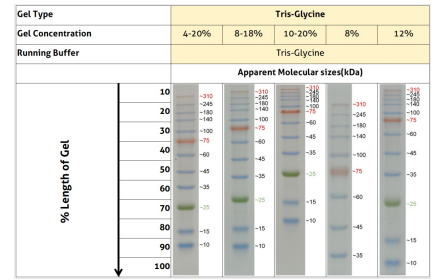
| Gel Type | Tris-Glycine | | | | |
|---|---|---|---|---|---|
| Gel Concentration | 4-20% | 8-18% | 10-20% | 8% | 12% |
| Running Buffer | Tris-Glycine | | | | |
| | Apparent Molecular sizes(kDa) | | | | |
| % Length of Gel 10 20 30 40 50 60 70 80 90 100 | ~310 ~245 ~180 ~140 ~100 ~75 ~60 ~45 ~35 ~25 ~15 ~10 | ~310 ~245 ~180 ~140 ~100 ~75 ~60 ~45 ~35 ~25 ~15 ~10 | ~310 ~245 ~180 ~140 ~100 ~75 ~60 ~45 ~35 ~25 ~15 ~10 | ~310 ~245 ~180 ~140 ~100 ~75 ~60 ~45 ~35 | ~310 ~245 ~180 ~140 ~100 ~75 ~60 ~45 ~35 ~25 ~15 ~10 |